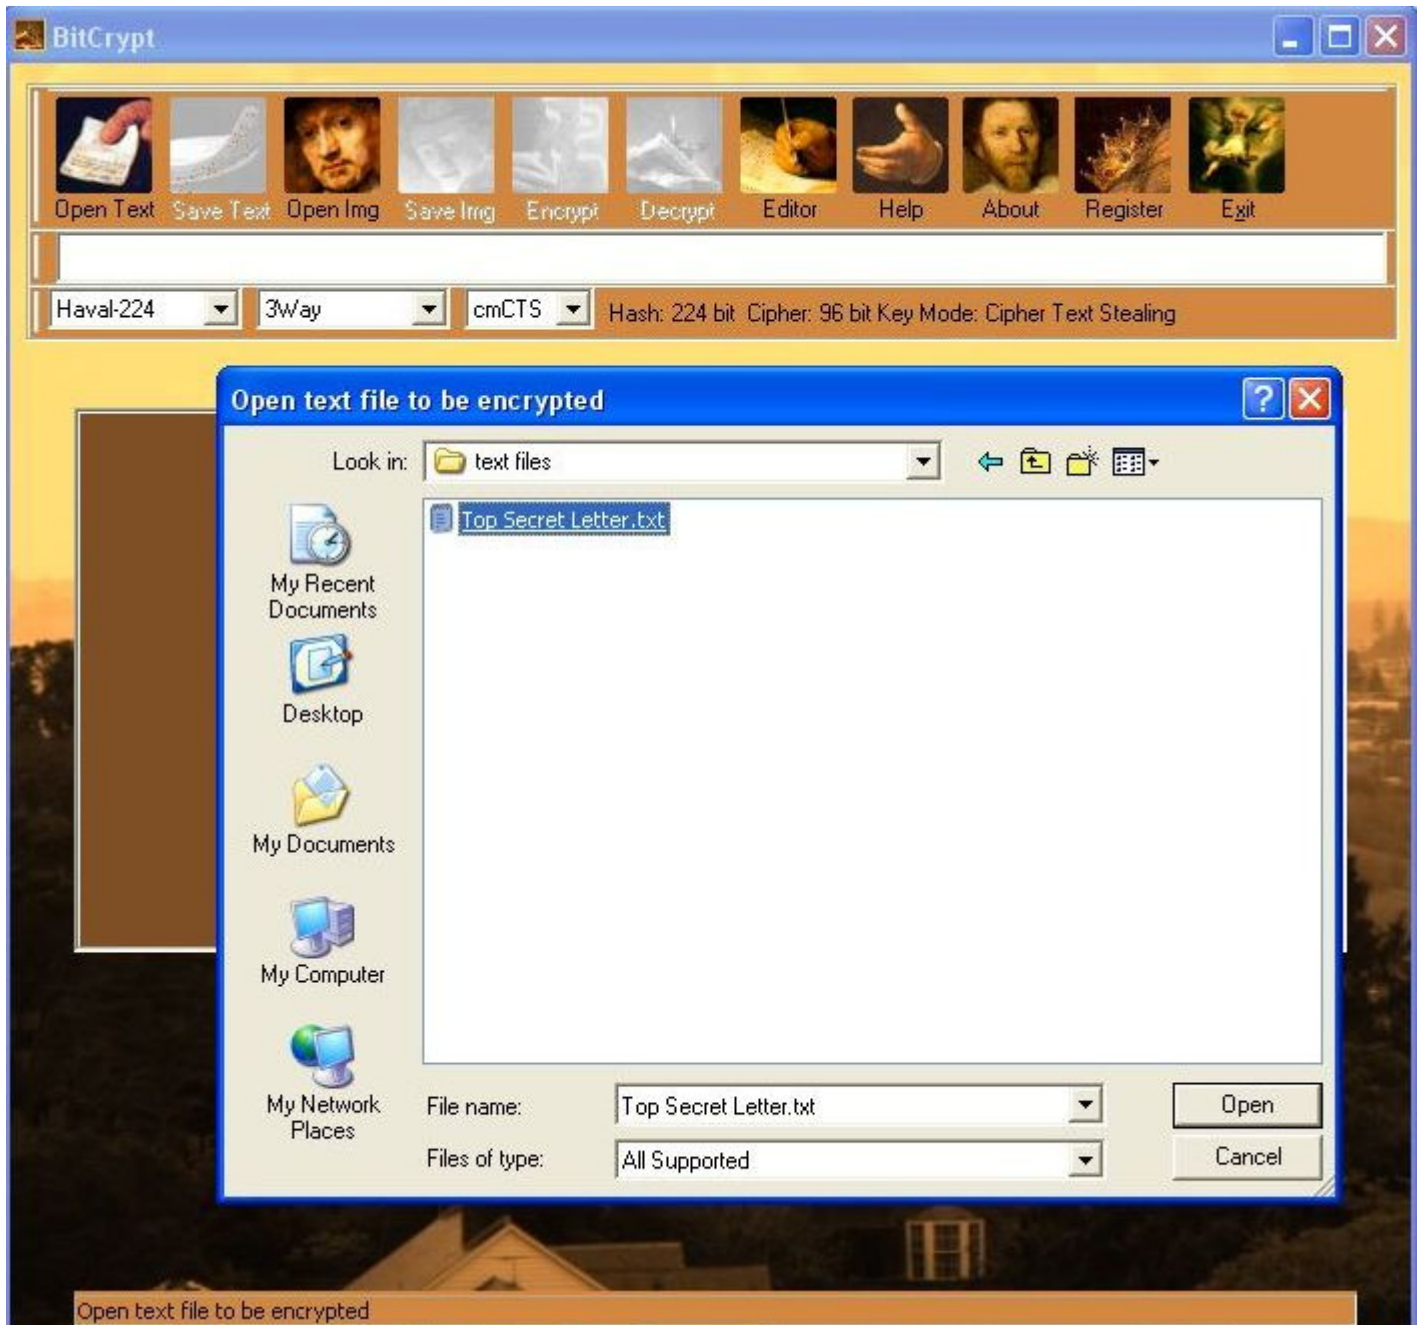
BitCrypt

Open Text Save Text Open Img Save Img Encrypt Decrypt Editor Help About Register Exit

Haval-224
3Way
cmCTS
Hash: 224 bit Cipher: 96 bit Key Mode: Cipher Text Stealing

Open text file to be encrypted

Look in: text files

Top Secret Letter.txt

My Recent Documents
Desktop
My Documents
My Computer
My Network Places

File name: Top Secret Letter.txt
Files of type: All Supported

Open
Cancel

Open text file to be encrypted